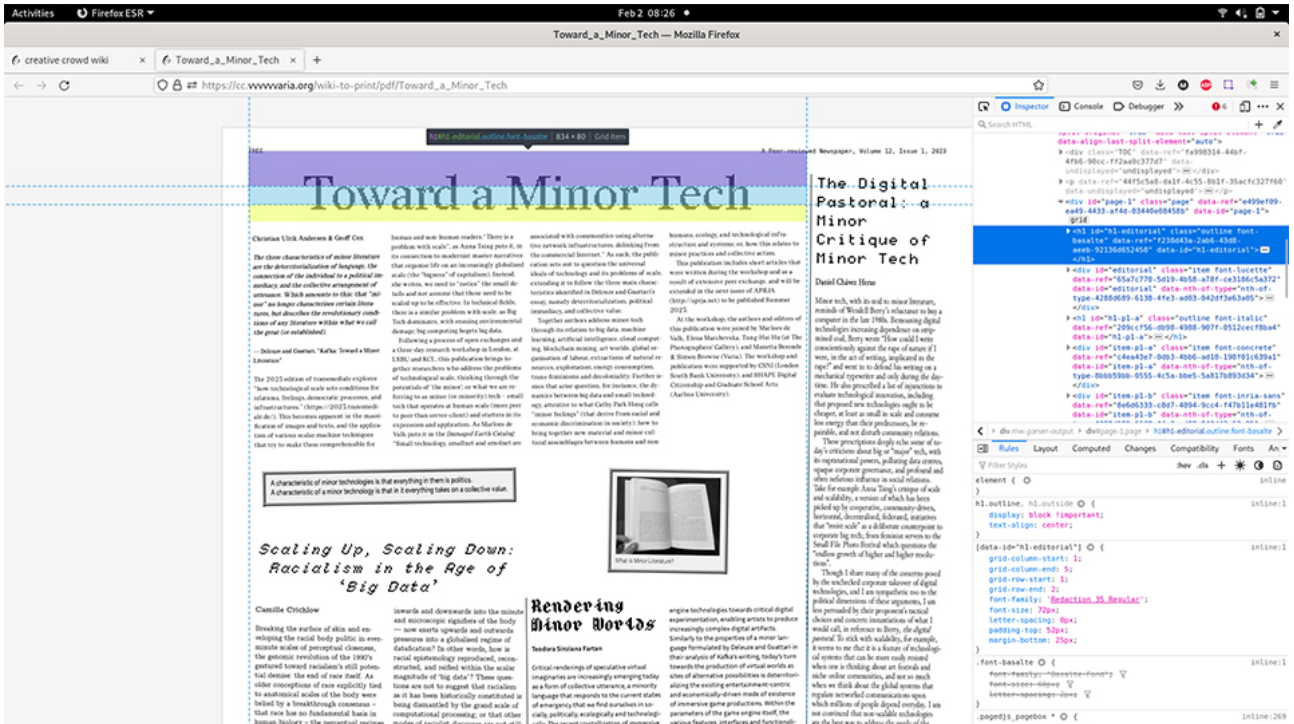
Activities Firefox ESR Feb 2 08:26

Toward_a_Minor_Tech — Mozilla Firefox

creative crowd wiki × Toward_a_Minor_Tech × +

https://cc.vvvvvvaria.org/wiki-to-print/pdf/Toward_a_Minor_Tech

h1#h1-editorial.outline.font-basalte | 834 × 80 | Grid Item

A Peer-reviewed Newspaper, Volume 12, Issue 1, 2023

Toward a Minor Tech

Christian Ulrik Andersen & Geoff Cox

The three characteristics of minor literature are the deterritorialization of language, the connection of the individual to a political immediacy, and the collective arrangement of utterance. Which amounts to this: that "minor" no longer characterizes certain literatures, but describes the revolutionary conditions of any literature within what we call the great (or established).

— Deleuze and Guattari, "Kafka: Toward a Minor Literature"

The 2023 edition of transmediale explores "how technological scale sets conditions for relations, feelings, democratic processes, and infrastructures." (https://2023.transmediale.de/). This becomes apparent in the massification of images and texts, and the application of various scalar machine techniques that try to make these comprehensible for

human and non-human readers." There is a problem with scale", as Anna Tsing puts it, in its connection to modernist market narratives that organize life on an increasingly globalised scale (the "bigness" of capitalism). Instead, she writes, we need to "notice" the small details and not assume that these need to be scaled up to be effective. In technical fields, there is a similar problem with scale, as Big Tech dominates, with ensuing environmental damage; big computing begets big data.

Following a process of open exchanges and a three day research workshop in London, at LSBU and KCL, this publication brings together researchers who address the problems of technological scale, thinking through the potentials of 'the minor', or what we are referring to as minor (or minority) tech – small tech that operates at human scale (more peer to peer than server-client) and shatters in its expression and application. As Marloes de Valk puts it in the Damaged Earth Catalog: "Small technology, smallnet and smolnet are

associated with communities using alternative network infrastructures, delinking from the commercial Internet." As such, the publication sets out to question the universal ideals of technology and its problems of scale, extending it to follow the three main characteristics identified in Deleuze and Guattari's essay, namely deterritorialization, political immediacy, and collective value.

Together authors address minor tech through its relation to big data, machine learning, artificial intelligence, cloud computing, blockchain mining, art worlds, global organisation of labour, extractions of natural resources, exploitation, energy consumption, trans-feminisms and decoloniality. Further issues that arise question, for instance, the dynamics between big data and small technology, attentive to what Cathy Park Hong calls "minor feelings" (that derive from racial and economic discrimination in society); how to bring together new material and minor cultural assemblages between humans and non-

humans, ecology, and technological infrastructure and systems; or, how this relates to minor practices and collective action.

This publication includes short articles that were written during the workshop and as a result of extensive peer exchange, and will be extended in the next issue of APRJA (http://aprja.net) to be published Summer 2023.

At the workshop, the authors and editors of this publication were joined by Marloes de Valk, Elena Marchevska, Tung-Hui Hu (at The Photographers' Gallery), and Manetta Berends & Simon Browne (Varia). The workshop and publication were supported by CSNI (London South Bank University), and SHAPE Digital Citizenship and Graduate School Arts (Aarhus University).

The Digital Pastoral: a Minor Critique of Minor Tech

Daniel Chávez Heras

Minor tech, with its nod to minor literature, reminds of Wendell Berry's reluctance to buy a computer in the late 1980s. Bemoaning digital technologies increasing dependence on strip-mined coal, Berry wrote "How could I write conscientiously against the rape of nature if I were, in the act of writing, implicated in the rape?" and went to to defend his writing on a mechanical typewriter and only during the day-time. He also prescribed a list of injunctions to evaluate technological innovation, including that proposed new technologies ought to be cheaper, at least as small in scale and consume less energy than their predecessors, be repairable, and not disturb community relations.

These prescriptions deeply echo some of today's criticisms about big or "major" tech, with its supranational powers, polluting data centres, opaque corporate governance, and profound and often nefarious influence in social relations. Take for example Anna Tsing's critique of scale and scalability, a version of which has been picked up by cooperative, community-driven, horizontal, decentralised, federated, initiatives that "resist scale" as a deliberate counterpoint to corporate big tech; from feminist servers to the Small File Photo Festival which questions the "endless growth of higher and higher resolutions".

Though I share many of the concerns posed by the unchecked corporate takeover of digital technologies, and I am sympathetic too to the political dimensions of these arguments, I am less persuaded by their proponent's tactical choices and concrete instantiations of what I would call, in reference to Berry, the digital pastoral. To stick with scalability, for example, it seems to me that it is a feature of technological systems that can be more easily resisted when one is thinking about art festivals and niche online communities, and not so much when we think about the global systems that regulate networked communication upon which millions of people depend everyday. I am not convinced that non-scalable technologies are the best way to address the needs of the

A characteristic of minor technologies is that everything in them is politics.
A characteristic of a minor technology is that in it everything takes on a collective value.

What is Minor Literature?

Scaling Up, Scaling Down: Racialism in the Age of 'Big Data'

Camille Crichlow

Breaking the surface of skin and enveloping the racial body politic in ever-minute scales of perceptual closeness, the genomic revolution of the 1990's gestured toward racialism's still potential demise: the end of race itself. As older conceptions of race explicitly tied to anatomical scales of the body were belied by a breakthrough consensus – that race has no fundamental basis in human biology – the perceptual regimes

inwards and downwards into the minute and microscopic signifiers of the body — now exerts upwards and outwards pressures into a globalised regime of datafication? In other words, how is racial epistemology reproduced, reconstructed, and reified within the scalar magnitude of 'big data'? These questions are not to suggest that racialism as it has been historically constituted is being dismantled by the grand scale of computational processing; or that other

Rendering Minor Worlds

Teodora Sinziana Fartan

Critical renderings of speculative virtual imaginaries are increasingly emerging today as a form of collective utterance, a minority language that responds to the current states of emergency that we find ourselves in socially, politically, ecologically and technologically.

engine technologies towards critical digital experimentation, enabling artists to produce increasingly complex digital artifacts. Similarly to the properties of a minor language formulated by Deleuze and Guattari in their analysis of Kafka's writing, today's turn towards the production of virtual worlds as sites of alternative possibilities is deterritorializing the existing entertainment-centric and economically-driven mode of existence of immersive game productions. Within the parameters of the game engine itself, the various features, interfaces and functionali-

Inspector Console Debugger 6
Search HTML
<div class="TOC" data-ref="fa998314-44bf-4fb6-90cc-ff2aa9c377d7" data-undisplayed="undisplayed"> ... </div>
<p data-ref="44f5c5a8-da1f-4c55-8b1f-35acfc327f60" data-undisplayed="undisplayed"> ... </p>
<div id="page-1" class="page" data-ref="e499ef09-ea49-4433-af4d-03440e0845db" data-id="page-1"> grid
<h1 id="h1-editorial" class="outline font-basalte" data-ref="f238d43a-2ab6-43d8-aeeb-92136d652458" data-id="h1-editorial"> ... </h1>
<div id="editorial" class="item font-lucette" data-ref="65a7c770-5d19-4b58-a78f-ce3106c5a372" data-id="editorial" data-nth-of-type="nth-of-type-4288d689-6138-4fe3-ad03-042df3e63a05"> ... </div>
<h1 id="h1-p1-a" class="outline font-italic" data-ref="209ccf56-db98-4988-907f-0512cecf8ba4" data-id="h1-p1-a"> ... </h1>
<div id="item-p1-a" class="item font-concrete" data-ref="c4ea43e7-0db3-4bb6-ad10-198f01c639a1" data-id="item-p1-a" data-nth-of-type="nth-of-type-0bbb59bb-0555-4c5a-bbe5-5a817b893d34"> ... </div>
<div id="item-p1-b" class="item font-inria-sans" data-ref="8e6d6333-c8d7-4094-9cc4-f47b11e481fb" data-id="item-p1-b" data-nth-of-type="nth-of-type-
div.mw-parser-output > div#page-1.page > h1#h1-editorial.outline.font-basalte
Rules Layout Computed Changes Compatibility Fonts An
Filter Styles :hov .cls +
element { } inline
h1.outline, h1.outside { } inline:1
display: block !important;
text-align: center;
[data-id="h1-editorial"] { } inline:1
grid-column-start: 1;
grid-column-end: 5;
grid-row-start: 1;
grid-row-end: 2;
font-family: "Redaction 35 Regular";
font-size: 72px;
letter-spacing: 0px;
padding-top: 52px;
margin-bottom: 25px;
.font-basalte { } inline:1
font-family: "Basalte Fond";
font-size: 42px;
letter-spacing: 2px;
.pagedjs_pagebox * { } inline:269